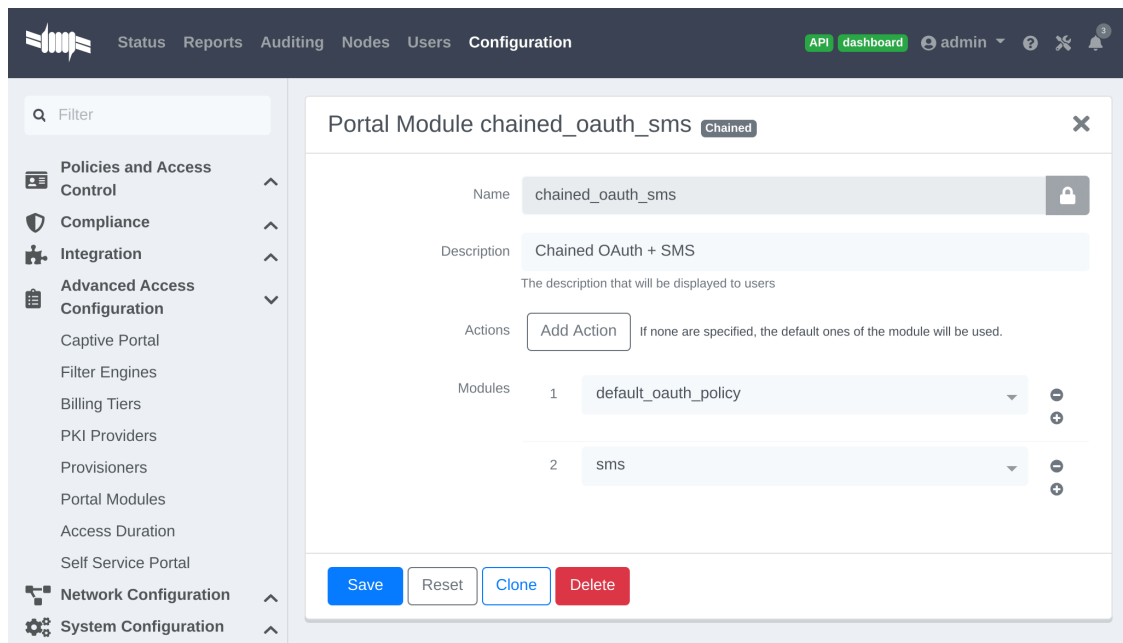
Status Reports Auditing Nodes Users Configuration API dashboard admin 3

Filter

Policies and Access Control
Compliance
Integration
Advanced Access Configuration
Captive Portal
Filter Engines
Billing Tiers
PKI Providers
Provisioners
Portal Modules
Access Duration
Self Service Portal
Network Configuration
System Configuration

Portal Module chained_oauth_sms Chained

Name chained_oauth_sms

Description Chained OAuth + SMS
The description that will be displayed to users

Actions Add Action If none are specified, the default ones of the module will be used.

Modules 1 default_oauth_policy
2 sms

Save Reset Clone Delete